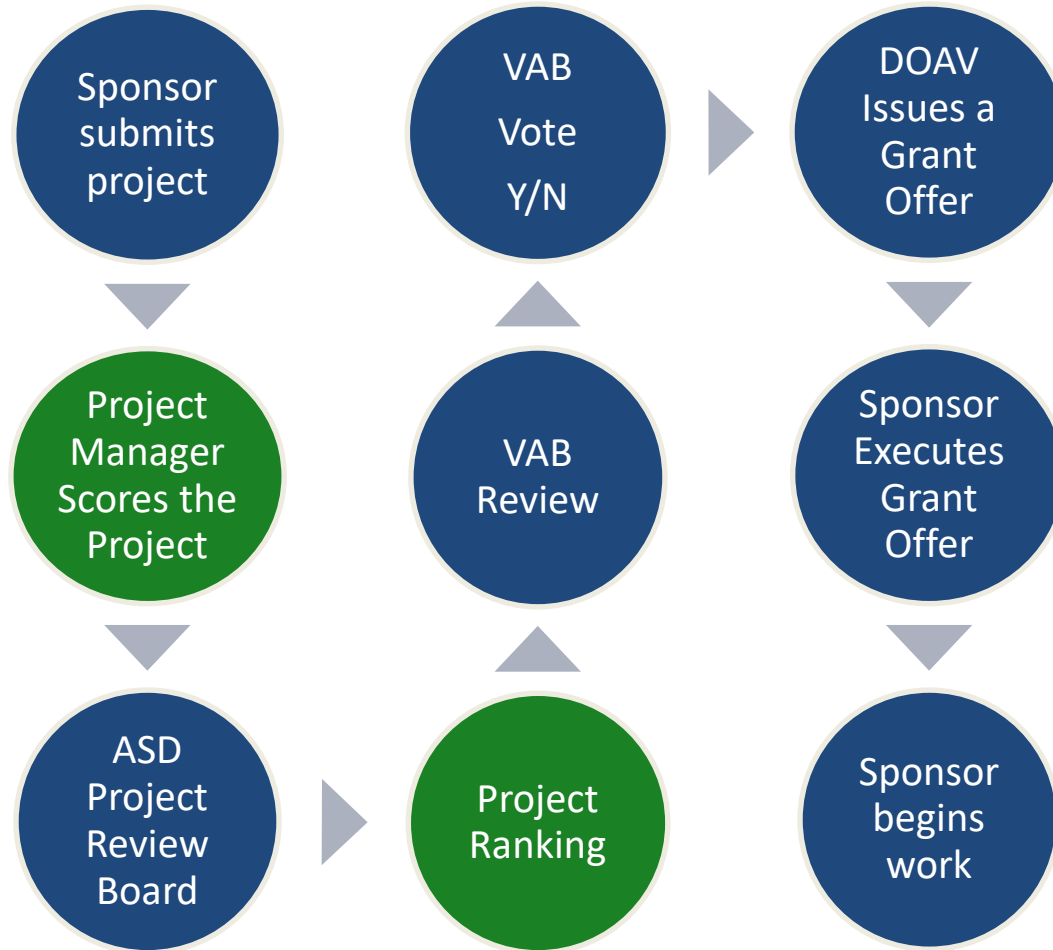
Sponsor submits project

Project Manager Scores the Project

ASD Project Review Board

Project Ranking

VAB Review

VAB

Vote

Y/N

DOAV Issues a Grant Offer

Sponsor Executes Grant Offer

Sponsor begins work